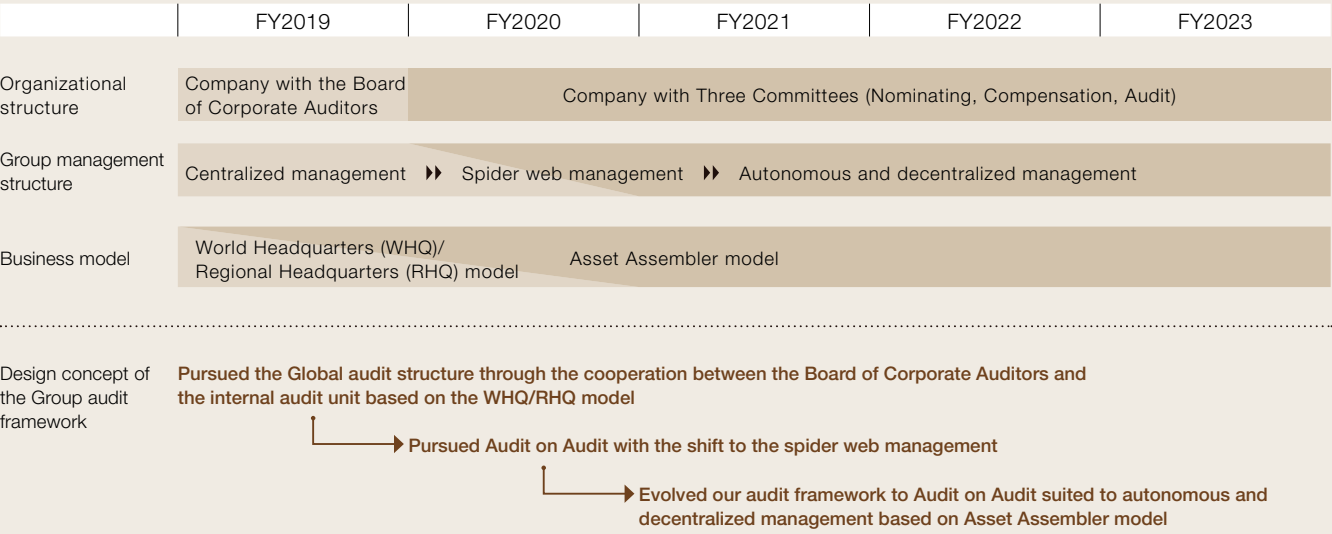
| | FY2019 | FY2020 | FY2021 | FY2022 | FY2023 |
|---|---|---|---|---|---|

Organizational structure
Company with the Board of Corporate Auditors
Company with Three Committees (Nominating, Compensation, Audit)

Group management structure
Centralized management ▸▸ Spider web management ▸▸ Autonomous and decentralized management

Business model
World Headquarters (WHQ)/ Regional Headquarters (RHQ) model
Asset Assembler model

Design concept of the Group audit framework
Pursued the Global audit structure through the cooperation between the Board of Corporate Auditors and the internal audit unit based on the WHQ/RHQ model

Pursued Audit on Audit with the shift to the spider web management

Evolved our audit framework to Audit on Audit suited to autonomous and decentralized management based on Asset Assembler model